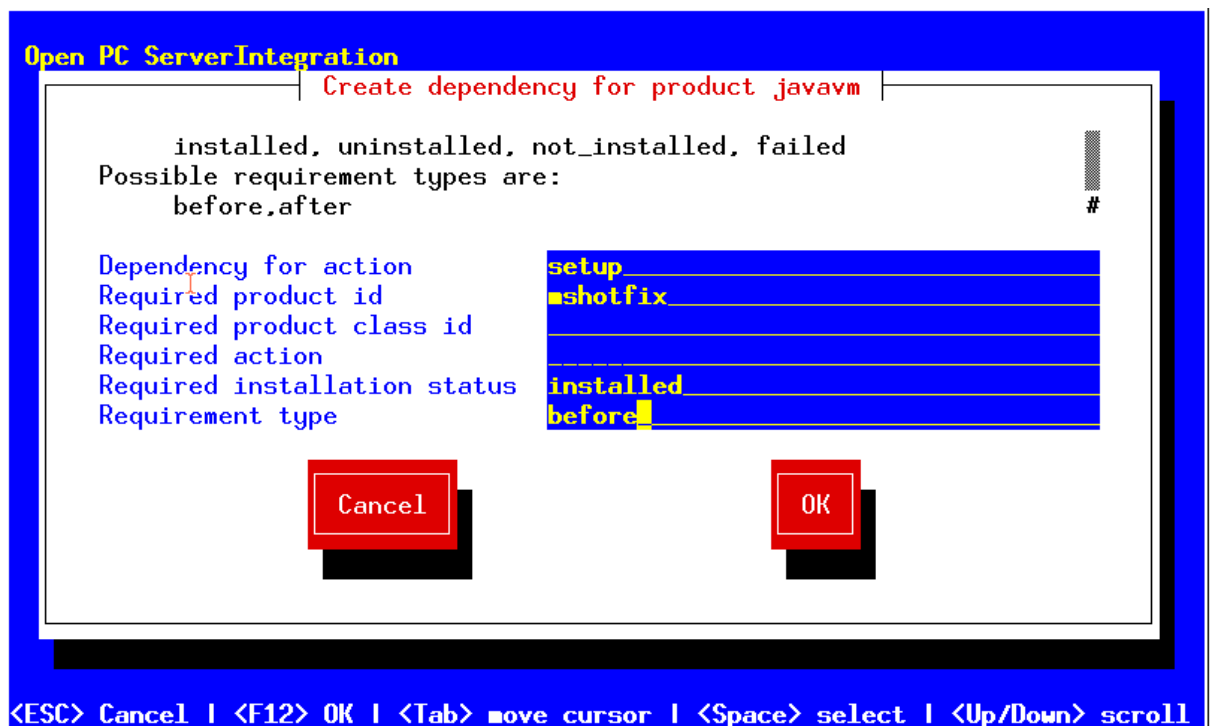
Open PC ServerIntegration

Create dependency for product javavm

installed, uninstalled, not_installed, failed
Possible requirement types are:
before,after

#

Dependency for action	setup
Required product id	shotfix
Required product class id
Required action
Required installation status	installed
Requirement type	before

Cancel

OK

<ESC> Cancel | <F12> OK | <Tab> move cursor | <Space> select | <Up/Down> scroll